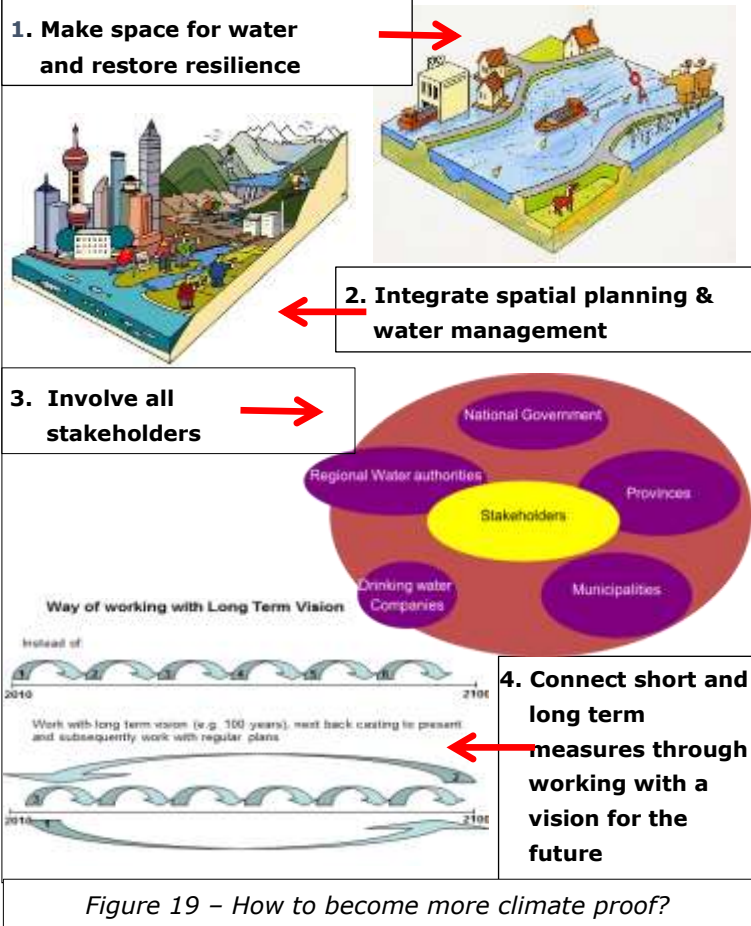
1. Make space for water and restore resilience

2. Integrate spatial planning & water management

3. Involve all stakeholders

National Government

Regional Water authorities

Provinces

Stakeholders

Drinking water Companies

Municipalities

Way of working with Long Term Vision

Instead of:

1 2 3 4 5 6

2010

2100

Work with long term vision (e.g. 100 years), next back casting to present and subsequently work with regular plans

2

3

2010

1

2100

4. Connect short and long term measures through working with a vision for the future

*Figure 19 – How to become more climate proof?*